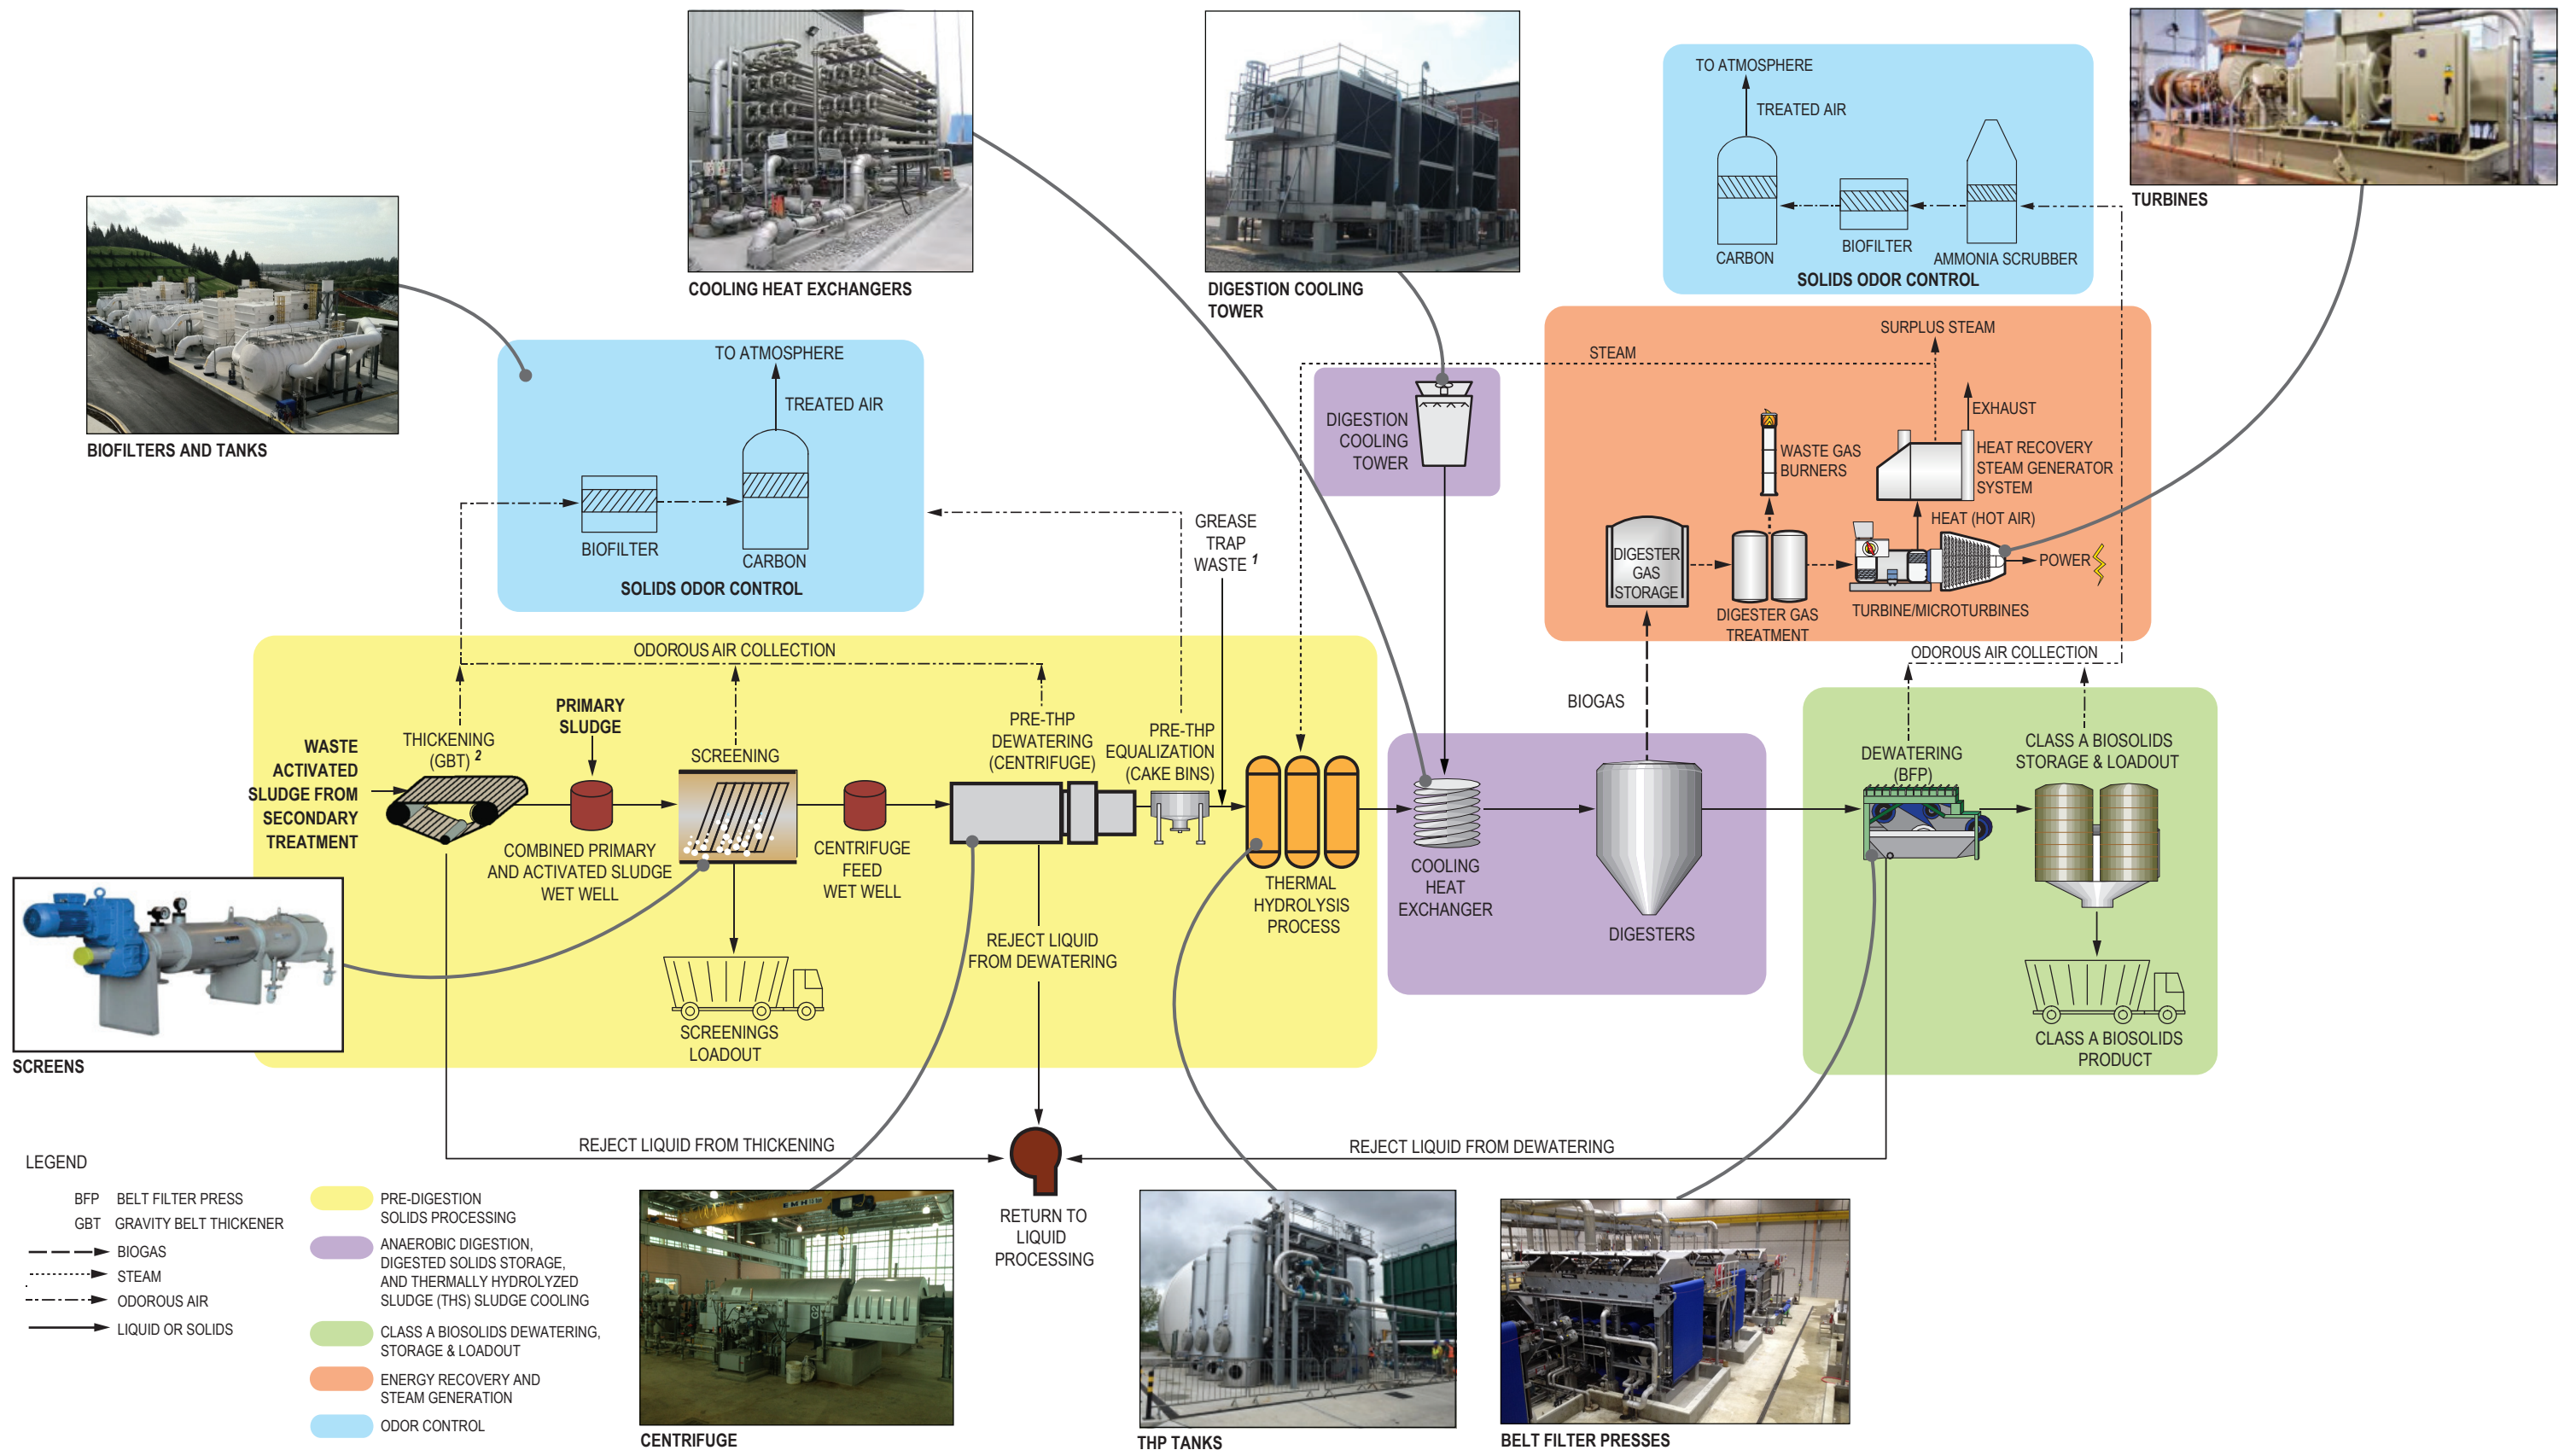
COOLING HEAT EXCHANGERS

DIGESTION COOLING TOWER

TO ATMOSPHERE

TREATED AIR

CARBON

BIOFILTER

AMMONIA SCRUBBER

SOLIDS ODOR CONTROL

TURBINES

BIOFILTERS AND TANKS

TO ATMOSPHERE

TREATED AIR

BIOFILTER

CARBON

SOLIDS ODOR CONTROL

GREASE TRAP WASTE $^1$

DIGESTION COOLING TOWER

STEAM

SURPLUS STEAM

EXHAUST

WASTE GAS BURNERS

HEAT RECOVERY STEAM GENERATOR SYSTEM

HEAT (HOT AIR)

DIGESTER GAS STORAGE

DIGESTER GAS TREATMENT

TURBINE/MICROTURBINES

POWER

ODOROUS AIR COLLECTION

ODOROUS AIR COLLECTION

BIOGAS

WASTE ACTIVATED SLUDGE FROM SECONDARY TREATMENT

THICKENING (GBT) $^2$

PRIMARY SLUDGE

SCREENING

PRE-THP DEWATERING (CENTRIFUGE)

PRE-THP EQUALIZATION (CAKE BINS)

COMBINED PRIMARY AND ACTIVATED SLUDGE WET WELL

CENTRIFUGE FEED WET WELL

THERMAL HYDROLYSIS PROCESS

COOLING HEAT EXCHANGER

DIGESTERS

DEWATERING (BFP)

CLASS A BIOSOLIDS STORAGE & LOADOUT

CLASS A BIOSOLIDS PRODUCT

SCREENINGS LOADOUT

REJECT LIQUID FROM DEWATERING

SCREENS

REJECT LIQUID FROM THICKENING

REJECT LIQUID FROM DEWATERING

RETURN TO LIQUID PROCESSING

LEGEND

BFP BELT FILTER PRESS

GBT GRAVITY BELT THICKENER

BIOGAS

STEAM

ODOROUS AIR

LIQUID OR SOLIDS

PRE-DIGESTION SOLIDS PROCESSING

ANAEROBIC DIGESTION, DIGESTED SOLIDS STORAGE, AND THERMALLY HYDROLYZED SLUDGE (THS) SLUDGE COOLING

CLASS A BIOSOLIDS DEWATERING, STORAGE & LOADOUT

ENERGY RECOVERY AND STEAM GENERATION

ODOR CONTROL

CENTRIFUGE

THP TANKS

BELT FILTER PRESSES